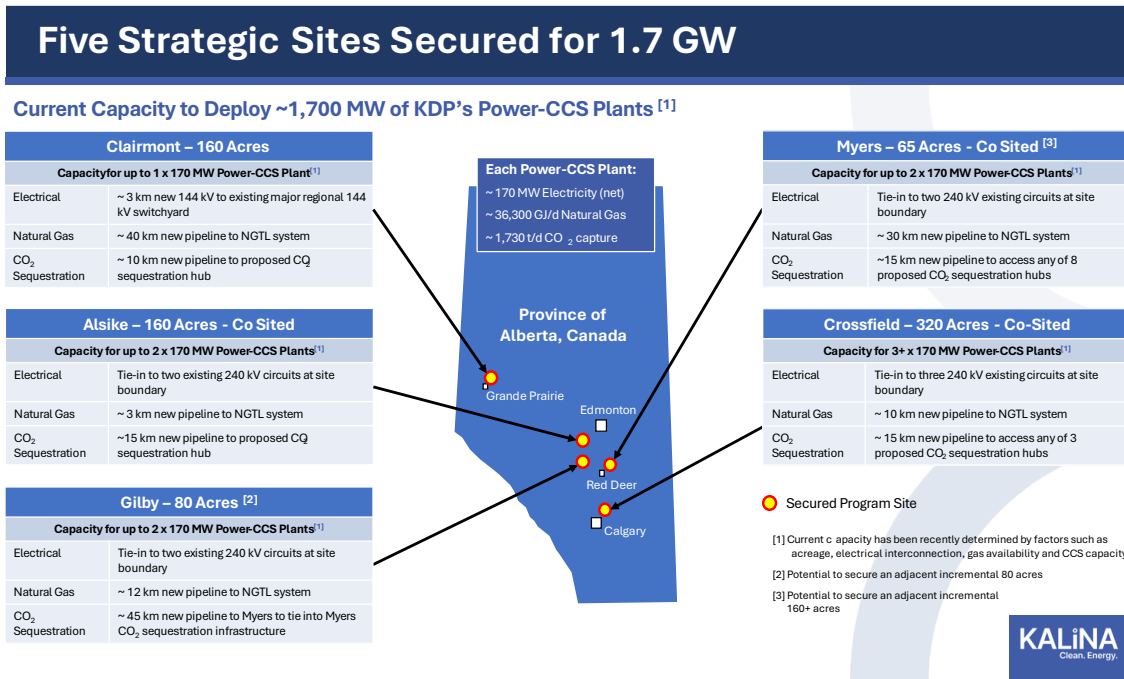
Five Strategic Sites Secured for 1.7 GW

Current Capacity to Deploy ~1,700 MW of KDP's Power-CCS Plants $^{[1]}$

Clairmont – 160 Acres

Capacityfor up to 1 x 170 MW Power-CCS Plant$^{[1]}$

| | |
|---|---|
| Electrical | ~ 3 km new 144 kV to existing major regional 144 kV switchyard |
| Natural Gas | ~ 40 km new pipeline to NGTL system |
| $CO_2$ Sequestration | ~ 10 km new pipeline to proposed CO sequestration hub |

Alsike – 160 Acres - Co Sited

Capacity for up to 2 x 170 MW Power-CCS Plants$^{[1]}$

| | |
|---|---|
| Electrical | Tie-in to two existing 240 kV circuits at site boundary |
| Natural Gas | ~ 3 km new pipeline to NGTL system |
| $CO_2$ Sequestration | ~15 km new pipeline to proposed CO sequestration hub |

Gilby – 80 Acres $^{[2]}$

Capacity for up to 2 x 170 MW Power-CCS Plants$^{[1]}$

| | |
|---|---|
| Electrical | Tie-in to two existing 240 kV circuits at site boundary |
| Natural Gas | ~ 12 km new pipeline to NGTL system |
| $CO_2$ Sequestration | ~ 45 km new pipeline to Myers to tie into Myers $CO_2$ sequestration infrastructure |

Each Power-CCS Plant:
~ 170 MW Electricity (net)
~ 36,300 GJ/d Natural Gas
~ 1,730 t/d $CO_2$ capture

Province of Alberta, Canada

Grande Prairie
Edmonton
Red Deer
Calgary

Myers – 65 Acres - Co Sited $^{[3]}$

Capacity for up to 2 x 170 MW Power-CCS Plants$^{[1]}$

| | |
|---|---|
| Electrical | Tie-in to two 240 kV existing circuits at site boundary |
| Natural Gas | ~ 30 km new pipeline to NGTL system |
| $CO_2$ Sequestration | ~15 km new pipeline to access any of 8 proposed $CO_2$ sequestration hubs |

Crossfield – 320 Acres - Co-Sited

Capacity for 3+ x 170 MW Power-CCS Plants$^{[1]}$

| | |
|---|---|
| Electrical | Tie-in to three 240 kV existing circuits at site boundary |
| Natural Gas | ~ 10 km new pipeline to NGTL system |
| $CO_2$ Sequestration | ~ 15 km new pipeline to access any of 3 proposed $CO_2$ sequestration hubs |

Secured Program Site

[1] Current c apacity has been recently determined by factors such as acreage, electrical interconnection, gas availability and CCS capacity

[2] Potential to secure an adjacent incremental 80 acres

[3] Potential to secure an adjacent incremental 160+ acres

KALiNA Clean. Energy.